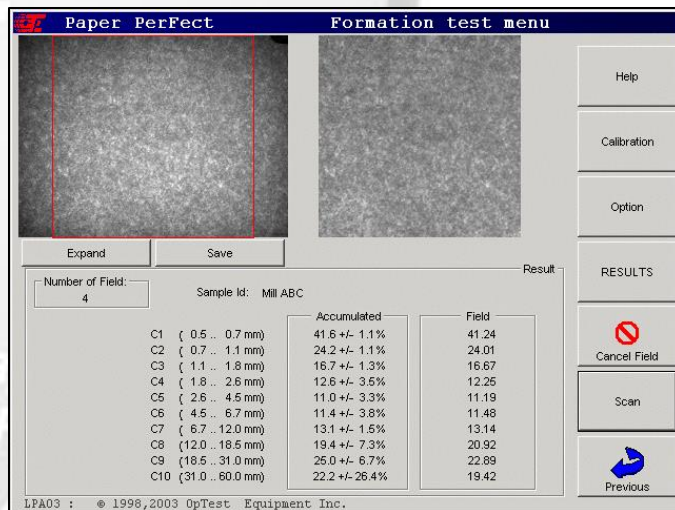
Paper PerFect

Formation test menu

Help

Calibration

Option

RESULTS

Cancel Field

Scan

Previous

Expand

Save

Result

Number of Field:
4

Sample Id: Mill ABC

| | | Accumulated | Field |
|---|---|---|---|
| C1 | ( 0.5 .. 0.7 mm) | 41.6 +/- 1.1% | 41.24 |
| C2 | ( 0.7 .. 1.1 mm) | 24.2 +/- 1.1% | 24.01 |
| C3 | ( 1.1 .. 1.8 mm) | 16.7 +/- 1.3% | 16.67 |
| C4 | ( 1.8 .. 2.6 mm) | 12.6 +/- 3.5% | 12.25 |
| C5 | ( 2.6 .. 4.5 mm) | 11.0 +/- 3.3% | 11.19 |
| C6 | ( 4.5 .. 6.7 mm) | 11.4 +/- 3.8% | 11.48 |
| C7 | ( 6.7 .. 12.0 mm) | 13.1 +/- 1.5% | 13.14 |
| C8 | (12.0 .. 18.5 mm) | 19.4 +/- 7.3% | 20.92 |
| C9 | (18.5 .. 31.0 mm) | 25.0 +/- 6.7% | 22.89 |
| C10 | (31.0 .. 60.0 mm) | 22.2 +/- 26.4% | 19.42 |

LPA03 : © 1998,2003 OpTest Equipment Inc.